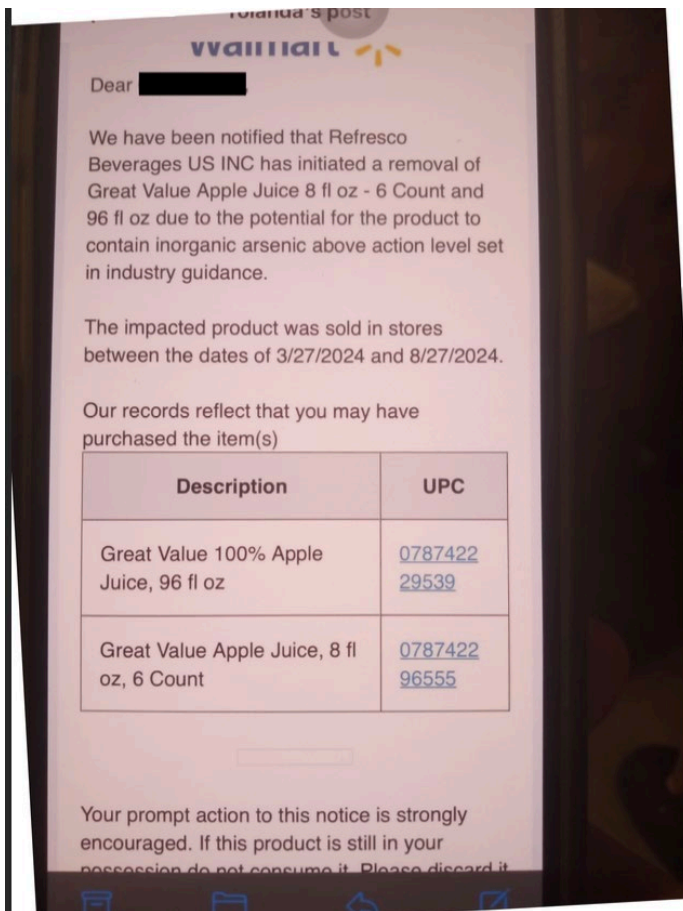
Yolanda's post

Walmart

Dear

We have been notified that Refresco Beverages US INC has initiated a removal of Great Value Apple Juice 8 fl oz - 6 Count and 96 fl oz due to the potential for the product to contain inorganic arsenic above action level set in industry guidance.

The impacted product was sold in stores between the dates of 3/27/2024 and 8/27/2024.

Our records reflect that you may have purchased the item(s)

| Description | UPC |
|---|---|
| Great Value 100% Apple Juice, 96 fl oz | 078742229539 |
| Great Value Apple Juice, 8 fl oz, 6 Count | 078742296555 |

Your prompt action to this notice is strongly encouraged. If this product is still in your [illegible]